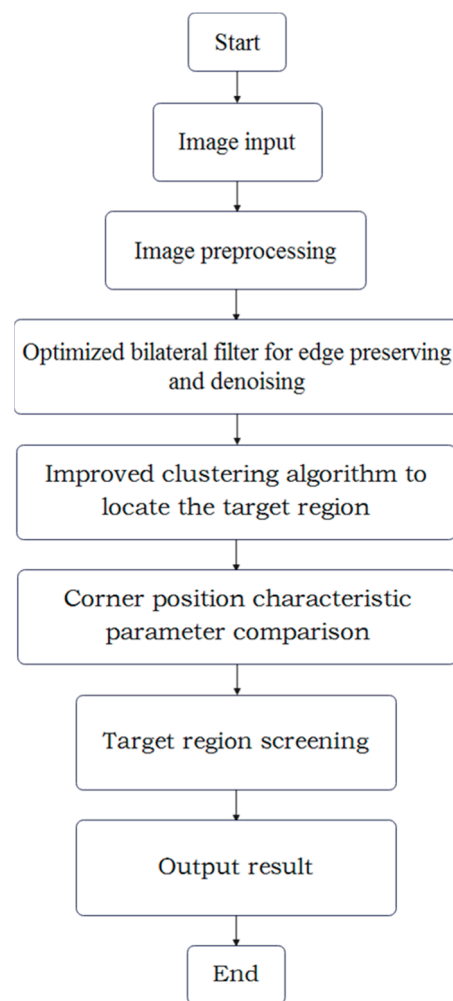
Start

Image input

Image preprocessing

Optimized bilateral filter for edge preserving and denoising

Improved clustering algorithm to locate the target region

Corner position characteristic parameter comparison

Target region screening

Output result

End